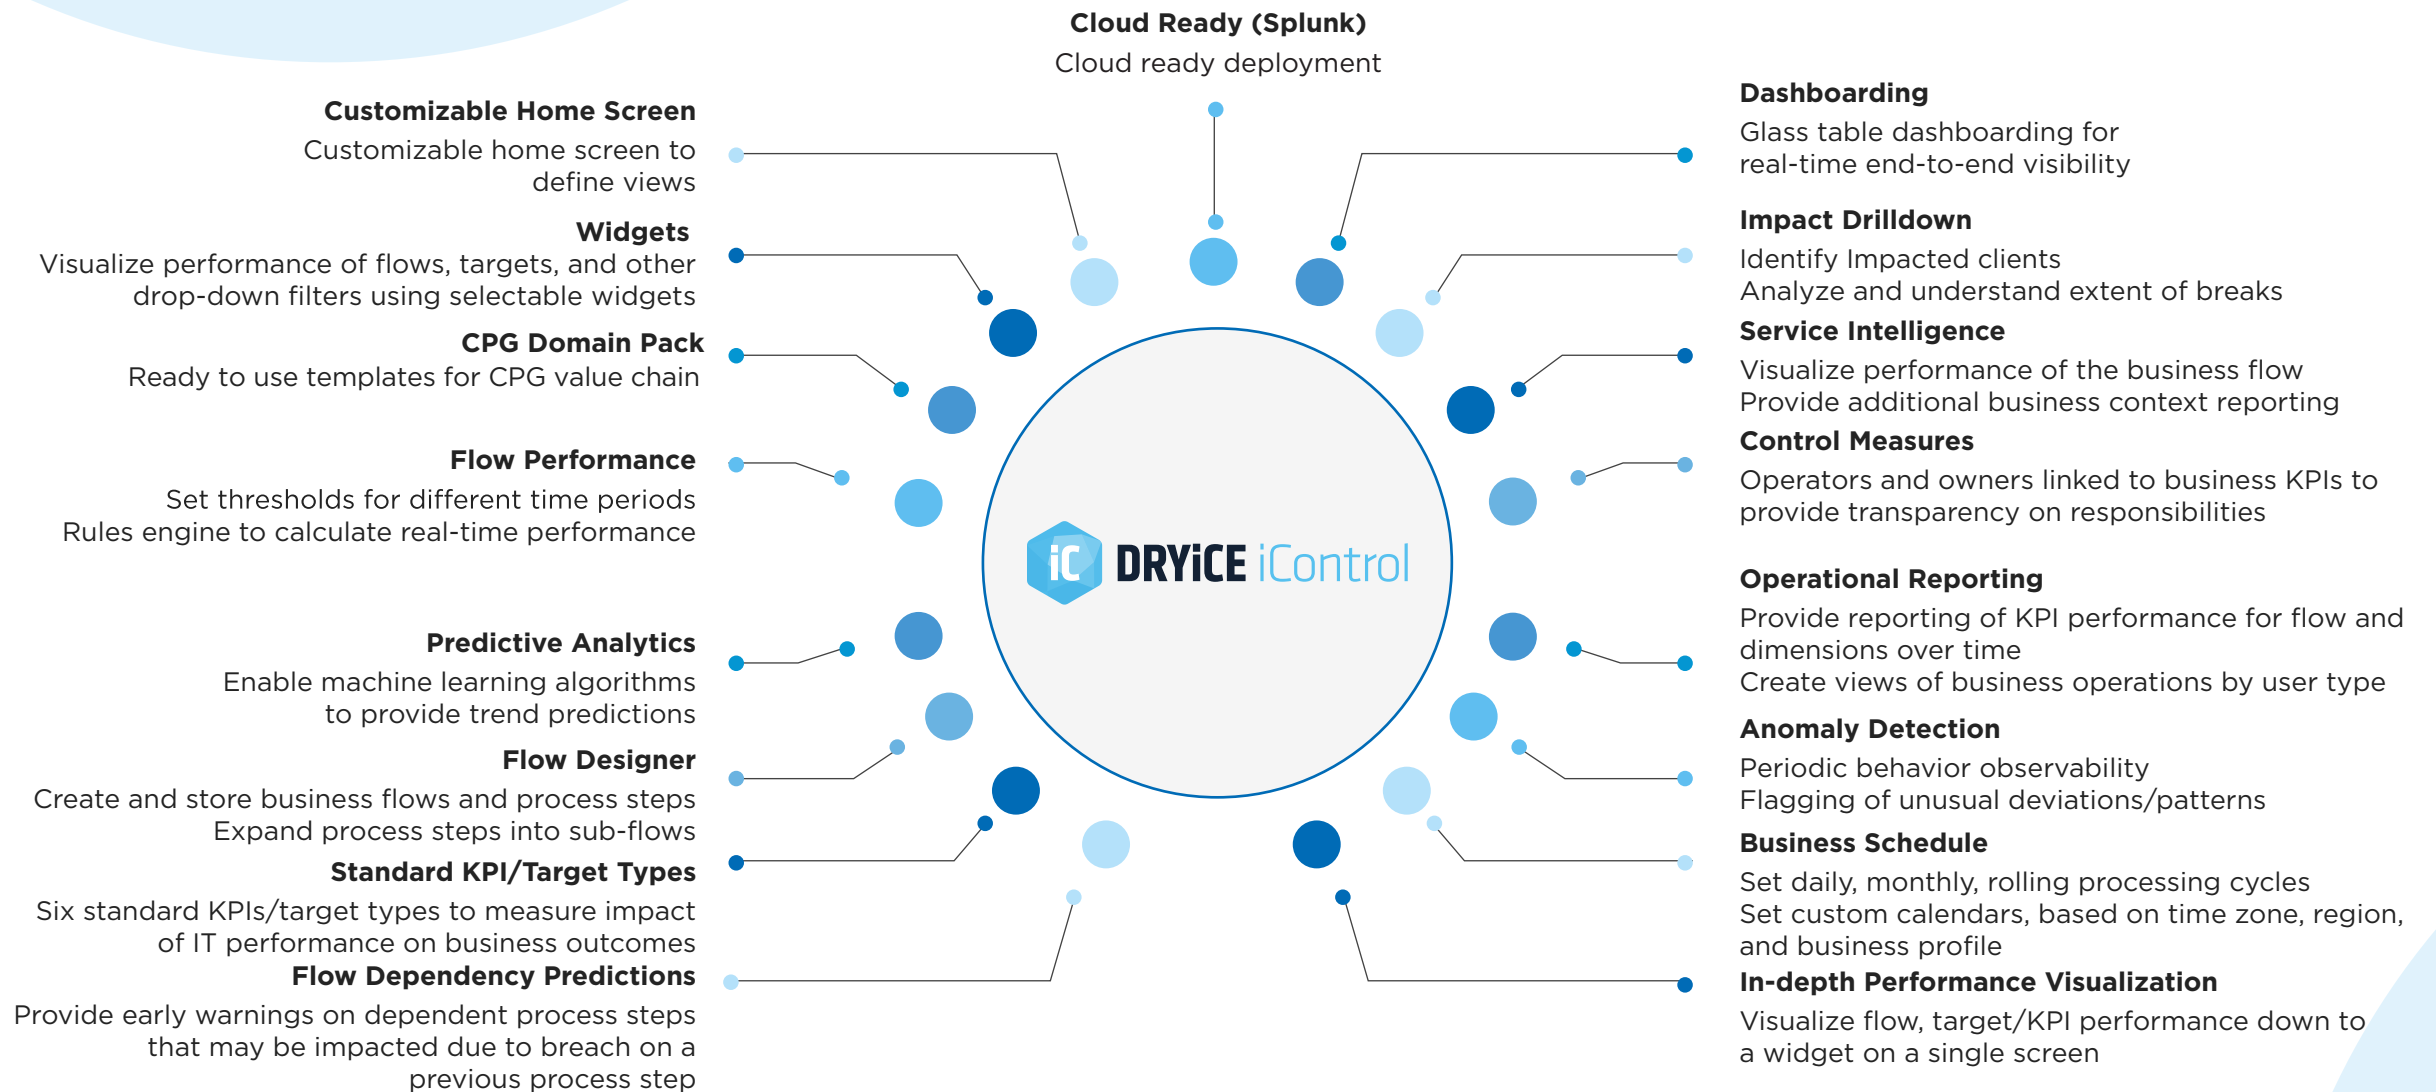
Cloud Ready (Splunk)
Cloud ready deployment

Customizable Home Screen
Customizable home screen to define views

Widgets
Visualize performance of flows, targets, and other drop-down filters using selectable widgets

CPG Domain Pack
Ready to use templates for CPG value chain

Flow Performance
Set thresholds for different time periods
Rules engine to calculate real-time performance

Predictive Analytics
Enable machine learning algorithms to provide trend predictions

Flow Designer
Create and store business flows and process steps
Expand process steps into sub-flows

Standard KPI/Target Types
Six standard KPIs/target types to measure impact of IT performance on business outcomes

Flow Dependency Predictions
Provide early warnings on dependent process steps that may be impacted due to breach on a previous process step

iC DRYiCE iControl

Dashboarding
Glass table dashboarding for real-time end-to-end visibility

Impact Drilldown
Identify Impacted clients
Analyze and understand extent of breaks

Service Intelligence
Visualize performance of the business flow
Provide additional business context reporting

Control Measures
Operators and owners linked to business KPIs to provide transparency on responsibilities

Operational Reporting
Provide reporting of KPI performance for flow and dimensions over time
Create views of business operations by user type

Anomaly Detection
Periodic behavior observability
Flagging of unusual deviations/patterns

Business Schedule
Set daily, monthly, rolling processing cycles
Set custom calendars, based on time zone, region, and business profile

In-depth Performance Visualization
Visualize flow, target/KPI performance down to a widget on a single screen